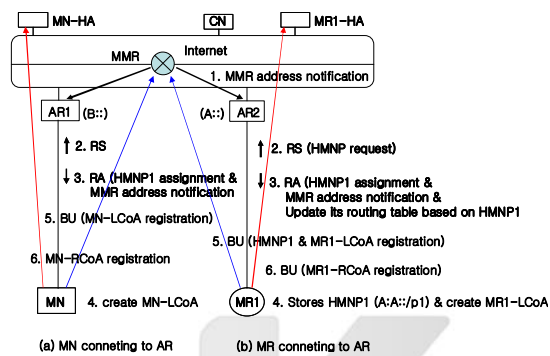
MN-HA

CN

MR1-HA

MMR

Internet

1. MMR address notification

AR1 (B::)

(A::) AR2

↑ 2. RS

↓ 3. RA (HMNP1 assignment & MMR address notification

5. BU (MN-LCoA registration)

6. MN-RCoA registration

MN

4. create MN-LCoA

↑ 2. RS (HMNP request)

↓ 3. RA (HMNP1 assignment & MMR address notification & Update its routing table based on HMNP1

5. BU (HMNP1 & MR1-LCoA registration)

6. BU (MR1-RCoA registration)

MR1

4. Stores HMNP1 (A:A::/p1) & create MR1-LCoA

(a) MN conneting to AR

(b) MR conneting to AR